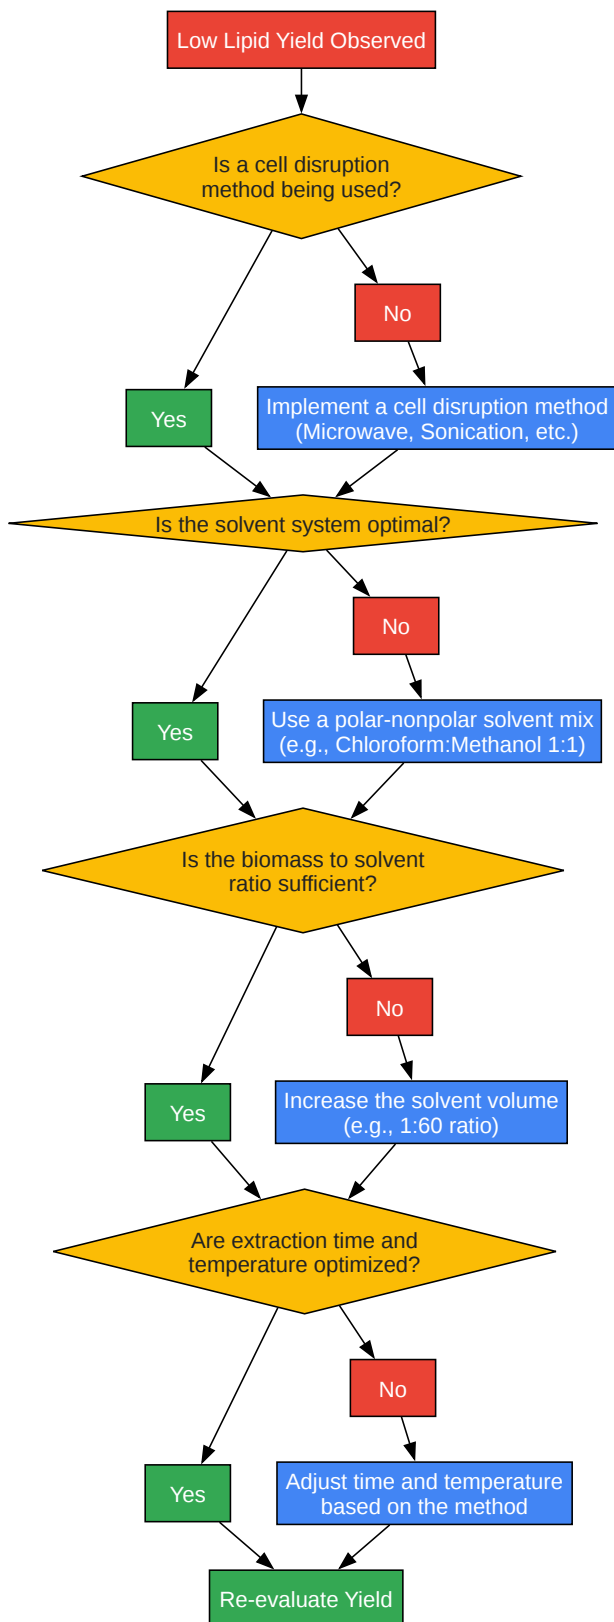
Low Lipid Yield Observed

Is a cell disruption method being used?

No

Yes

Implement a cell disruption method (Microwave, Sonication, etc.)

Is the solvent system optimal?

No

Yes

Use a polar-nonpolar solvent mix (e.g., Chloroform:Methanol 1:1)

Is the biomass to solvent ratio sufficient?

No

Yes

Increase the solvent volume (e.g., 1:60 ratio)

Are extraction time and temperature optimized?

No

Yes

Adjust time and temperature based on the method

Re-evaluate Yield